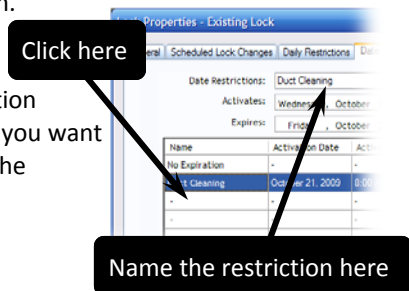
n.

ction
you want
he

Lock Properties - Existing Lock

Click here

General | Scheduled Lock Changes | Daily Restrictions | Da

Date Restrictions: Duct Cleaning

Activates: Wednes , October

Expires: Frida , October

| Name | Activation Date | Acti |
|---|---|---|
| No Expiration | - | - |
| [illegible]ct Cleaning | October 21, 2009 | 0:00 |
| - | - | |
| - | - | |

Name the restriction here